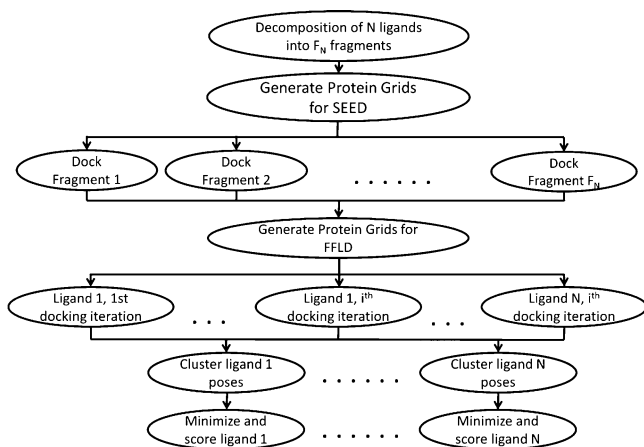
Decomposition of N ligands into $F_N$ fragments

Generate Protein Grids for SEED

Dock Fragment 1

Dock Fragment 2

. . . . . .

Dock Fragment $F_N$

Generate Protein Grids for FFLD

Ligand 1, 1st docking iteration

. . .

Ligand 1, $i^{th}$ docking iteration

. . .

Ligand N, $i^{th}$ docking iteration

Cluster ligand 1 poses

. . . . . .

Cluster ligand N poses

Minimize and score ligand 1

. . . . . .

Minimize and score ligand N